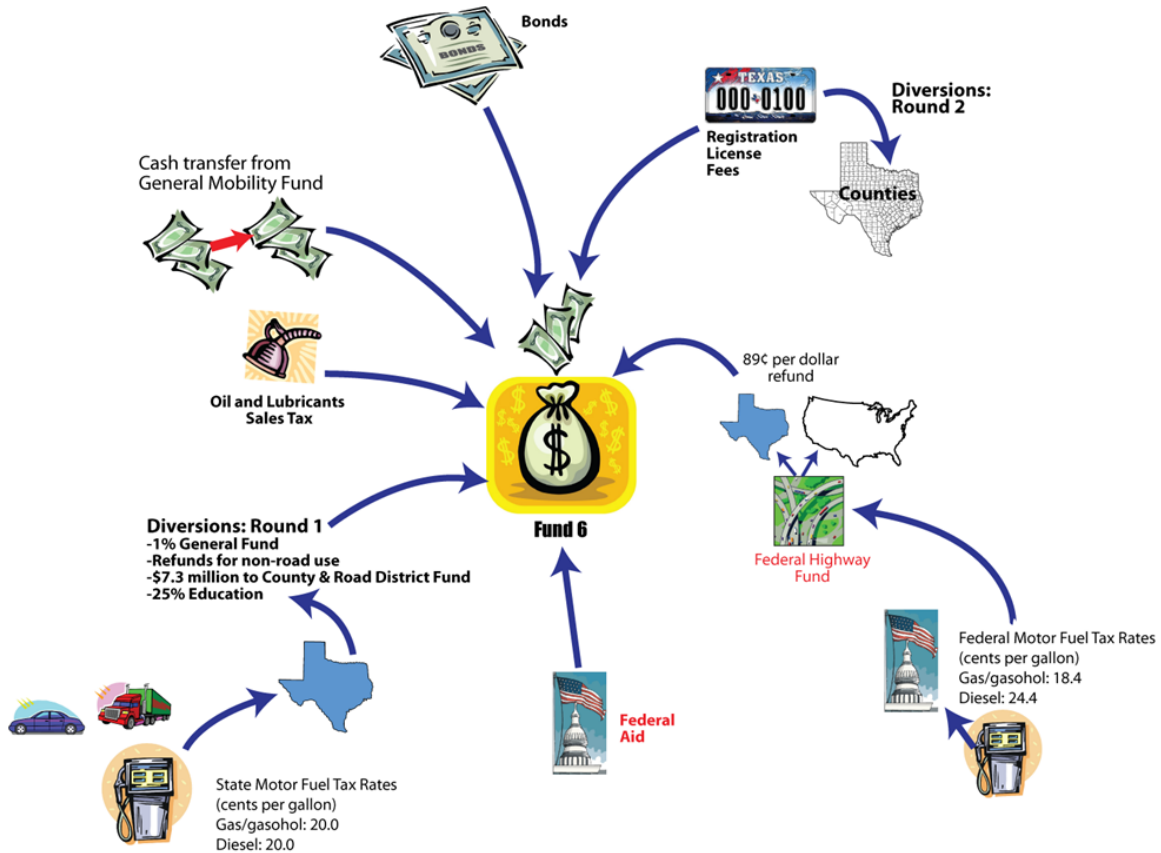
Bonds

BONDS

TEXAS
000 0100

Diversions: Round 2

Registration License Fees

Counties

Cash transfer from General Mobility Fund

89¢ per dollar refund

Oil and Lubricants Sales Tax

Fund 6

Diversions: Round 1
-1% General Fund
-Refunds for non-road use
-$7.3 million to County & Road District Fund
-25% Education

Federal Highway Fund

Federal Motor Fuel Tax Rates (cents per gallon)
Gas/gasohol: 18.4
Diesel: 24.4

Federal Aid

State Motor Fuel Tax Rates (cents per gallon)
Gas/gasohol: 20.0
Diesel: 20.0